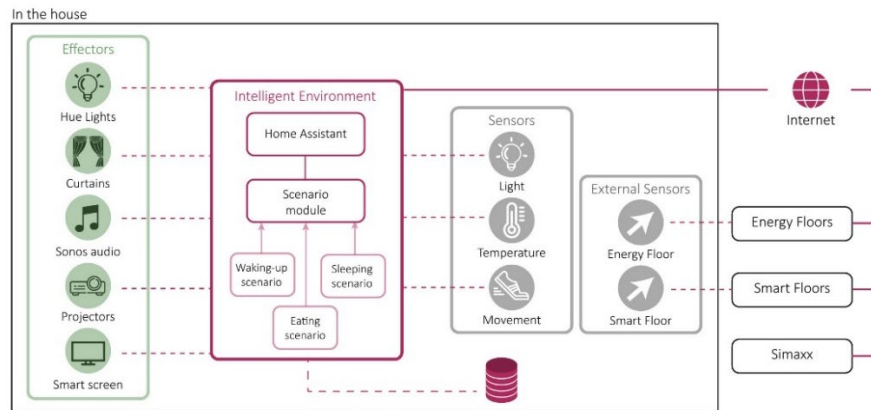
In the house

Effectors

Hue Lights

Curtains

Sonos audio

Projectors

Smart screen

Intelligent Environment

Home Assistant

Scenario module

Waking-up scenario

Sleeping scenario

Eating scenario

Sensors

Light

Temperature

Movement

External Sensors

Energy Floor

Smart Floor

Internet

Energy Floors

Smart Floors

Simaxx